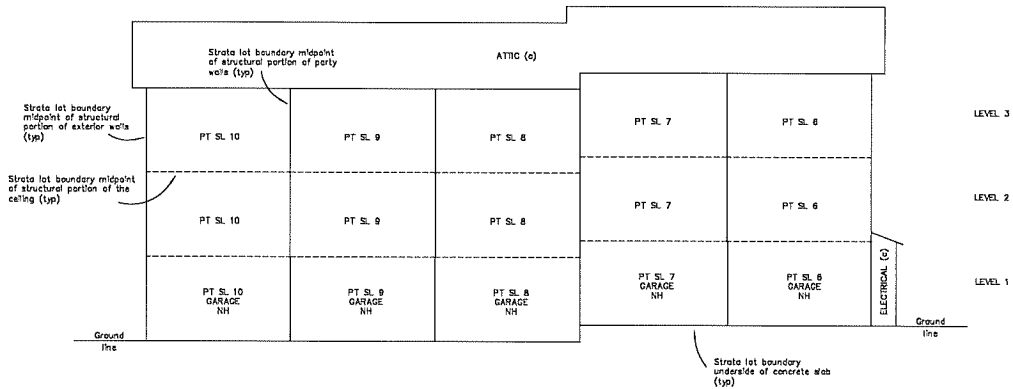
Strata lot boundary midpoint of structural portion of party walls (typ)

ATTIC (c)

Strata lot boundary midpoint of structural portion of exterior walls (typ)

Strata lot boundary midpoint of structural portion of the ceiling (typ)

PT SL 10

PT SL 9

PT SL 8

PT SL 7

PT SL 6

LEVEL 3

PT SL 10

PT SL 9

PT SL 8

PT SL 7

PT SL 6

LEVEL 2

PT SL 10 GARAGE NH

PT SL 9 GARAGE NH

PT SL 8 GARAGE NH

PT SL 7 GARAGE NH

PT SL 6 GARAGE NH

ELECTRICAL (c)

LEVEL 1

Ground line

Ground line

Strata lot boundary underside of concrete slab (typ)